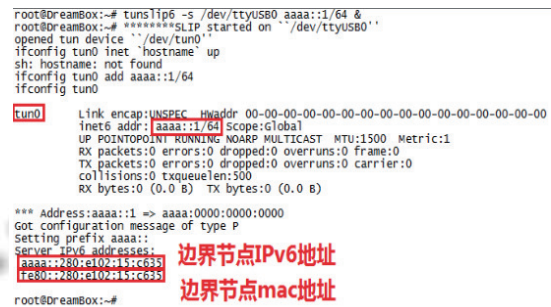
root@DreamBox:~# tunslip6 -s /dev/ttyUSB0 aaaa::1/64 &
root@DreamBox:~# ********SLIP started on ``/dev/ttyUSB0''
opened tun device ``/dev/tun0''
ifconfig tun0 inet `hostname` up
sh: hostname: not found
ifconfig tun0 add aaaa::1/64
ifconfig tun0

tun0      Link encap:UNSPEC  HWaddr 00-00-00-00-00-00-00-00-00-00-00-00-00-00-00-00
          inet6 addr: aaaa::1/64 Scope:Global
          UP POINTOPOINT RUNNING NOARP MULTICAST  MTU:1500  Metric:1
          RX packets:0 errors:0 dropped:0 overruns:0 frame:0
          TX packets:0 errors:0 dropped:0 overruns:0 carrier:0
          collisions:0 txqueuelen:500
          RX bytes:0 (0.0 B)  TX bytes:0 (0.0 B)

*** Address:aaaa::1 => aaaa:0000:0000:0000
Got configuration message of type P
Setting prefix aaaa::
Server IPv6 addresses:
 aaaa::280:e102:15:c635
 fe80::280:e102:15:c635

边界节点IPv6地址
边界节点mac地址

root@DreamBox:~#